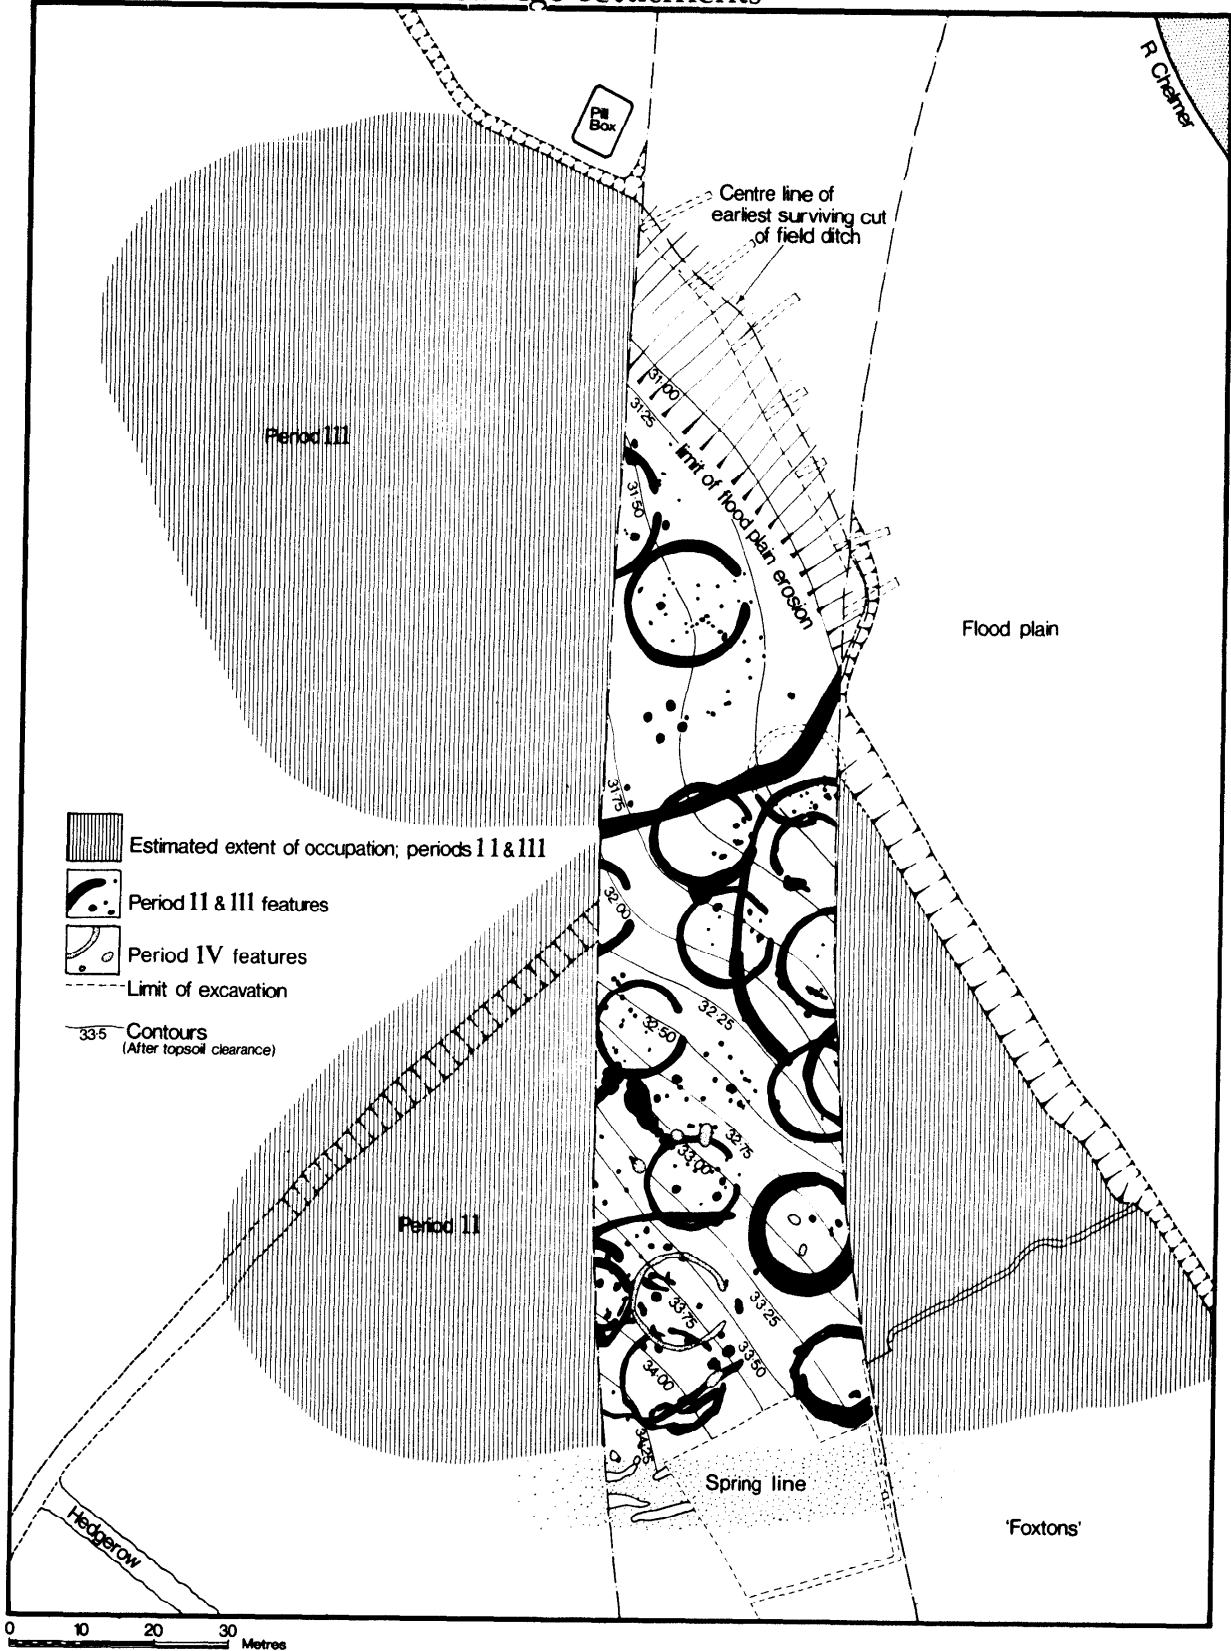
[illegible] settlements

R Chelmer

Pill Box

Centre line of earliest surviving cut of field ditch

Period 111

31·00
31·25
limit of flood plain erosion
31·50

Flood plain

31·75

Estimated extent of occupation; periods 11 & 111

Period 11 & 111 features

Period 1V features

Limit of excavation

33·5 Contours
(After topsoil clearance)

32·00
32·25
32·50
32·75
33·00

Period 11

33·25
33·75
33·50
34·00
34·25

Spring line

'Foxtons'

Hedgerow

0 10 20 30 Metres